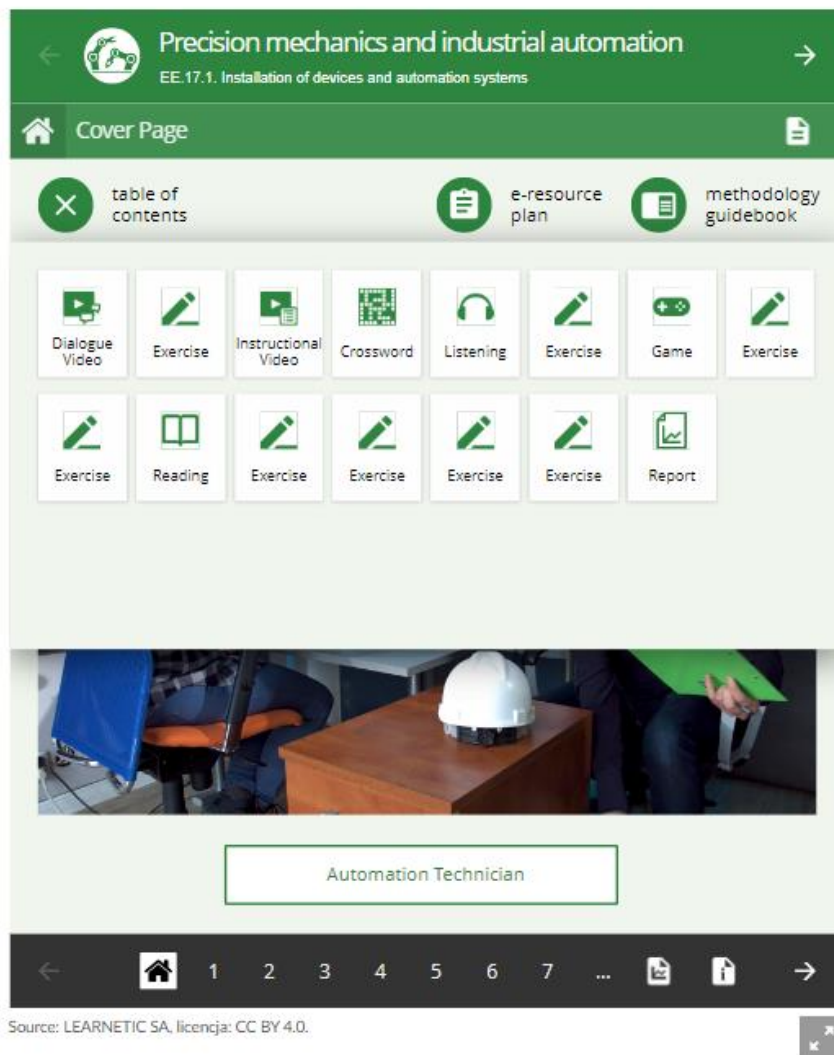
Precision mechanics and industrial automation
EE.17.1. Installation of devices and automation systems

Cover Page

table of contents

e-resource plan

methodology guidebook

Dialogue Video
Exercise
Instructional Video
Crossword
Listening
Exercise
Game
Exercise

Exercise
Reading
Exercise
Exercise
Exercise
Exercise
Report

Automation Technician

1 2 3 4 5 6 7 ...

Source: LEARNETIC SA, licencja: CC BY 4.0.